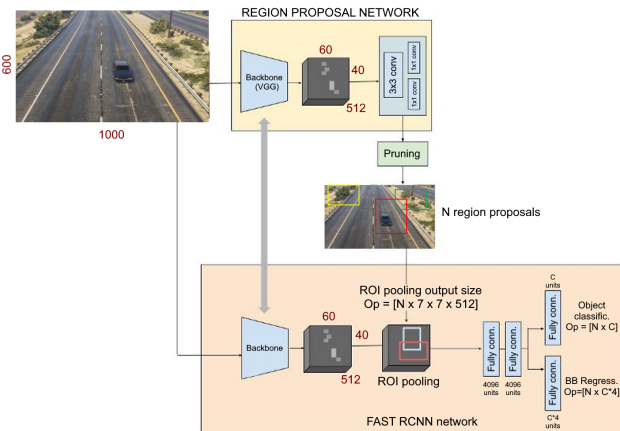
REGION PROPOSAL NETWORK

600

1000

Backbone (VGG)

60

40

512

3x3 conv

1x1 conv

1x1 conv

Pruning

N region proposals

ROI pooling output size
Op = [N x 7 x 7 x 512]

Backbone

60

40

512

ROI pooling

Fully conn.
4096 units

Fully conn.
4096 units

C units

Fully conn.

Object classific.
Op = [N x C]

Fully conn.
C*4 units

BB Regress.
Op=[N x C*4]

FAST RCNN network